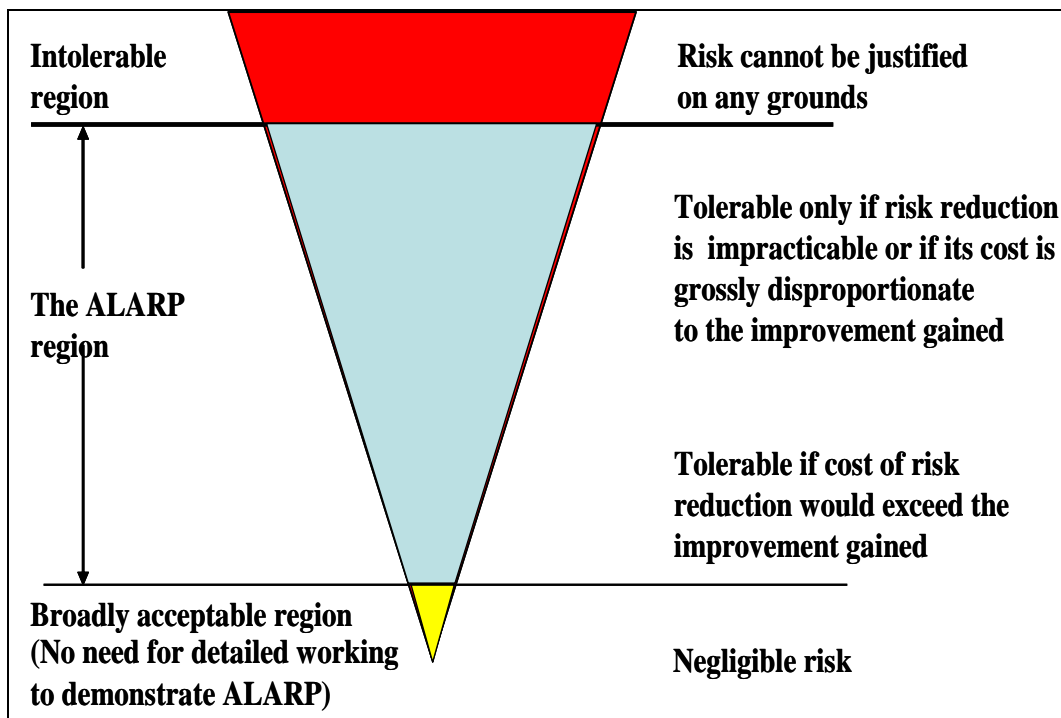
Intolerable region

Risk cannot be justified on any grounds

Tolerable only if risk reduction is impracticable or if its cost is grossly disproportionate to the improvement gained

The ALARP region

Tolerable if cost of risk reduction would exceed the improvement gained

Broadly acceptable region (No need for detailed working to demonstrate ALARP)

Negligible risk